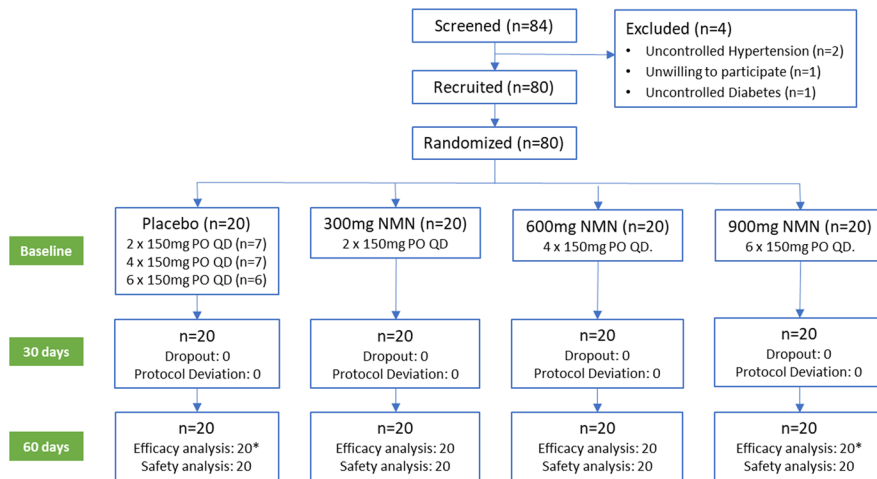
Screened (n=84)

Excluded (n=4)
• Uncontrolled Hypertension (n=2)
• Unwilling to participate (n=1)
• Uncontrolled Diabetes (n=1)

Recruited (n=80)

Randomized (n=80)

Baseline

Placebo (n=20)
2 x 150mg PO QD (n=7)
4 x 150mg PO QD (n=7)
6 x 150mg PO QD (n=6)

300mg NMN (n=20)
2 x 150mg PO QD

600mg NMN (n=20)
4 x 150mg PO QD.

900mg NMN (n=20)
6 x 150mg PO QD.

30 days

n=20
Dropout: 0
Protocol Deviation: 0

n=20
Dropout: 0
Protocol Deviation: 0

n=20
Dropout: 0
Protocol Deviation: 0

n=20
Dropout: 0
Protocol Deviation: 0

60 days

n=20
Efficacy analysis: 20*
Safety analysis: 20

n=20
Efficacy analysis: 20
Safety analysis: 20

n=20
Efficacy analysis: 20
Safety analysis: 20

n=20
Efficacy analysis: 20*
Safety analysis: 20